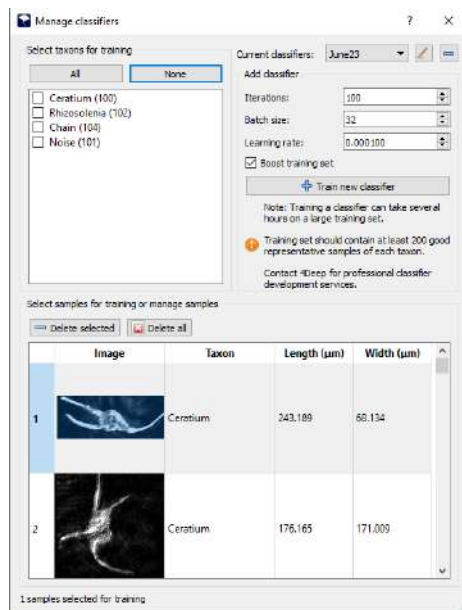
Manage classifiers

?

×

Select taxons for training

All

None

Ceratium (100)

Rhizosolenia (102)

Chain (104)

Noise (101)

Current classifiers: June23

Add classifier

Iterations: 100

Batch size: 32

Learning rate: 0.000100

Boost training set

Train new classifier

Note: Training a classifier can take several hours on a large training set.

Training set should contain at least 200 good representative samples of each taxon.

Contact 4Deep for professional classifier development services.

Select samples for training or manage samples

Delete selected

Delete all

| | Image | Taxon | Length (µm) | Width (µm) |
|---|---|---|---|---|
| 1 | | Ceratium | 243.189 | 68.134 |
| 2 | | Ceratium | 176.165 | 171.009 |

1 samples selected for training